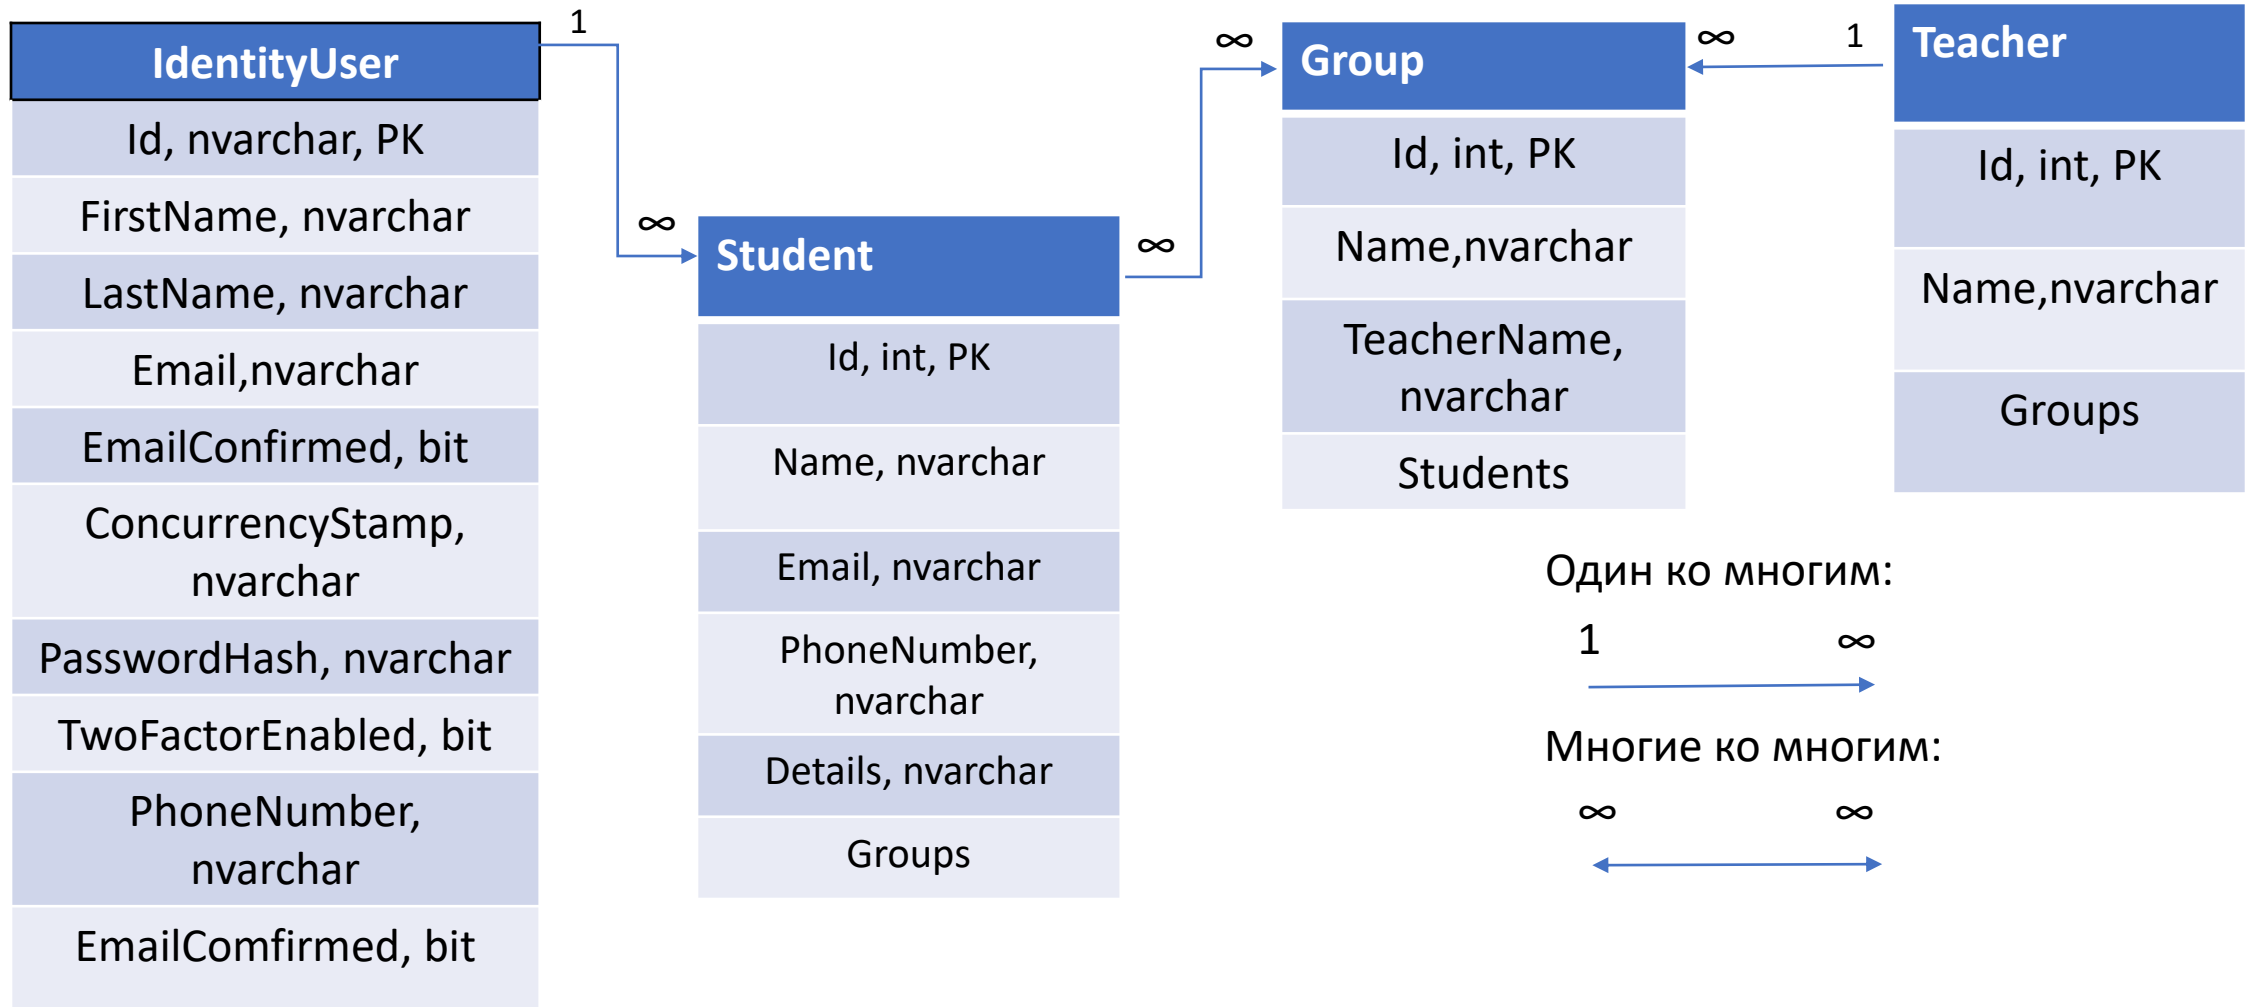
| IdentityUser |
|---|
| Id, nvarchar, PK |
| FirstName, nvarchar |
| LastName, nvarchar |
| Email,nvarchar |
| EmailConfirmed, bit |
| ConcurrencyStamp, nvarchar |
| PasswordHash, nvarchar |
| TwoFactorEnabled, bit |
| PhoneNumber, nvarchar |
| EmailComfirmed, bit |

1

$\infty$

| Student |
|---|
| Id, int, PK |
| Name, nvarchar |
| Email, nvarchar |
| PhoneNumber, nvarchar |
| Details, nvarchar |
| Groups |

$\infty$

$\infty$

| Group |
|---|
| Id, int, PK |
| Name,nvarchar |
| TeacherName, nvarchar |
| Students |

$\infty$

1

| Teacher |
|---|
| Id, int, PK |
| Name,nvarchar |
| Groups |

Один ко многим:

1 $\infty$

Многие ко многим:

$\infty$ $\infty$